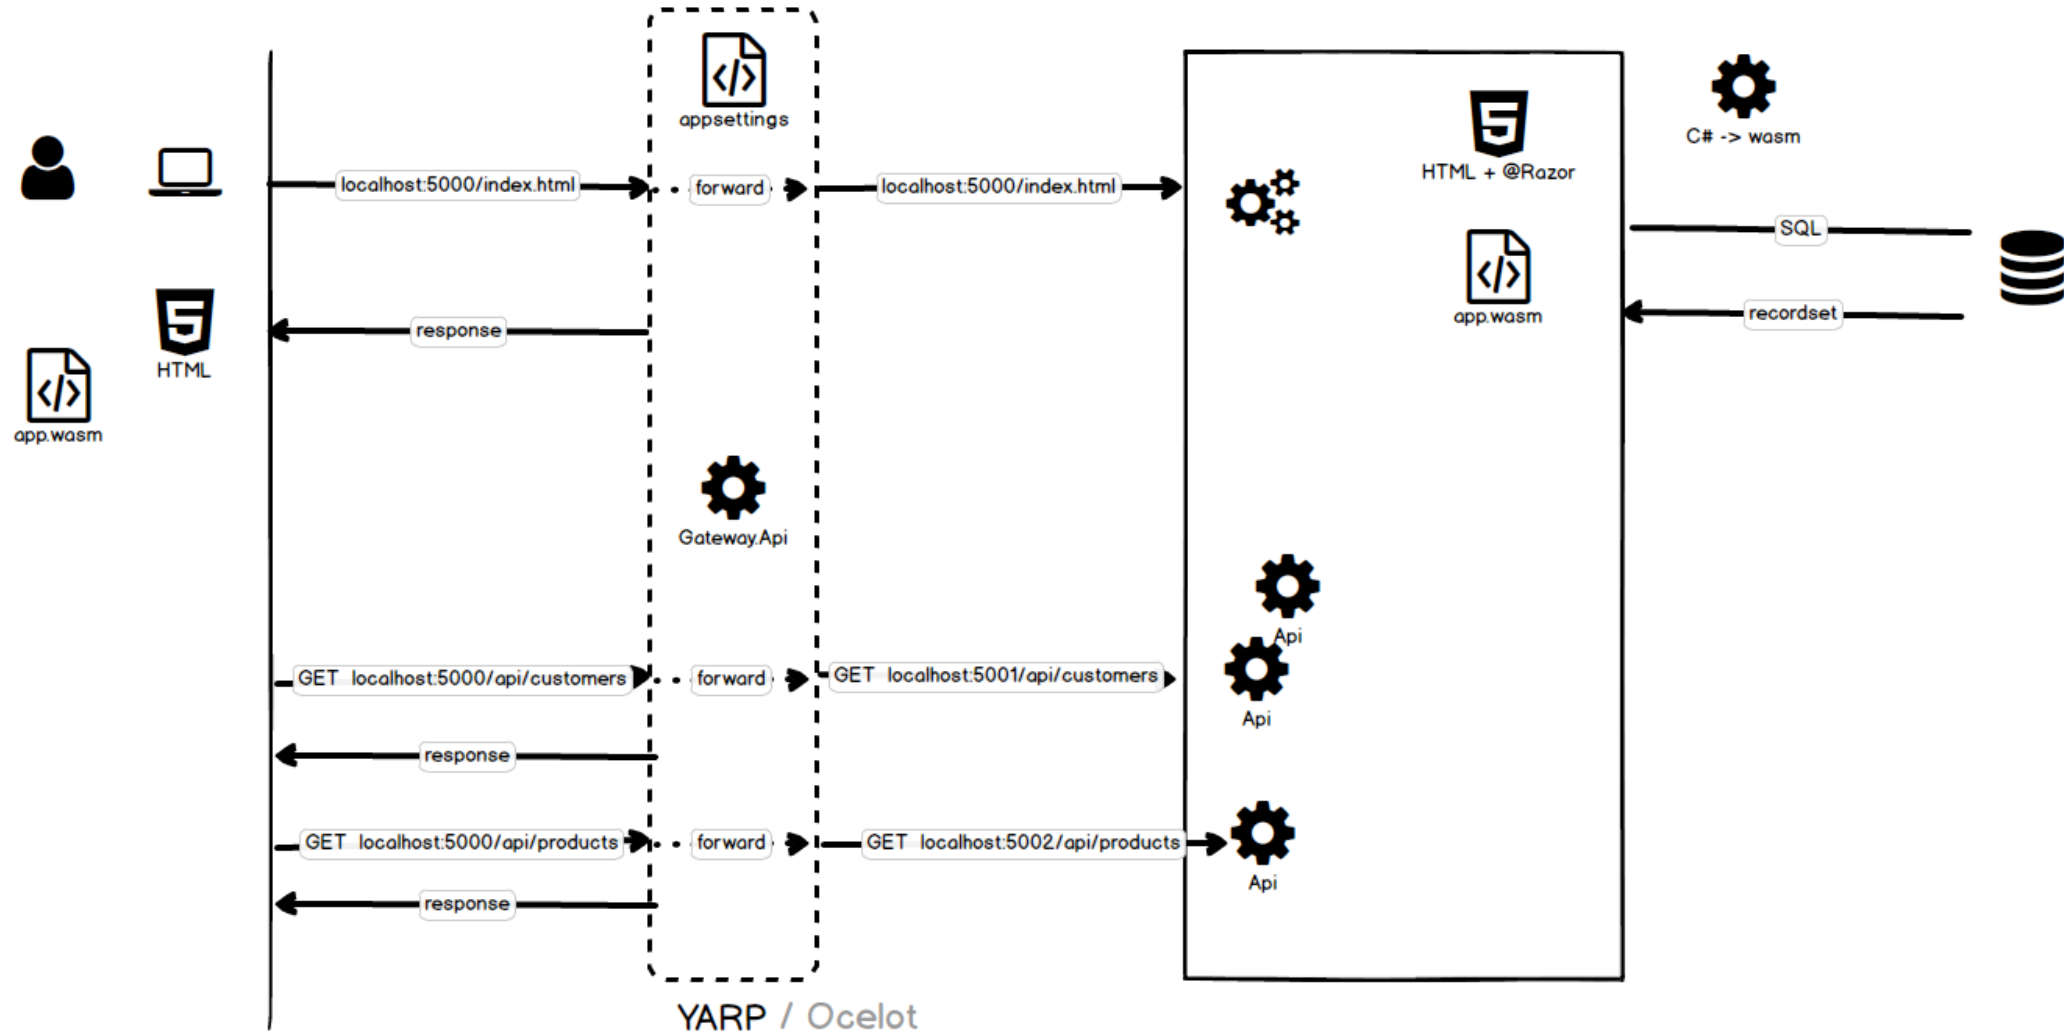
appsettings

C# -> wasm

HTML + @Razor

localhost:5000/index.html

forward

localhost:5000/index.html

SQL

app.wasm

recordset

response

HTML

app.wasm

Gateway.Api

Api

GET localhost:5000/api/customers

forward

GET localhost:5001/api/customers

Api

response

GET localhost:5000/api/products

forward

GET localhost:5002/api/products

Api

response

YARP / Ocelot